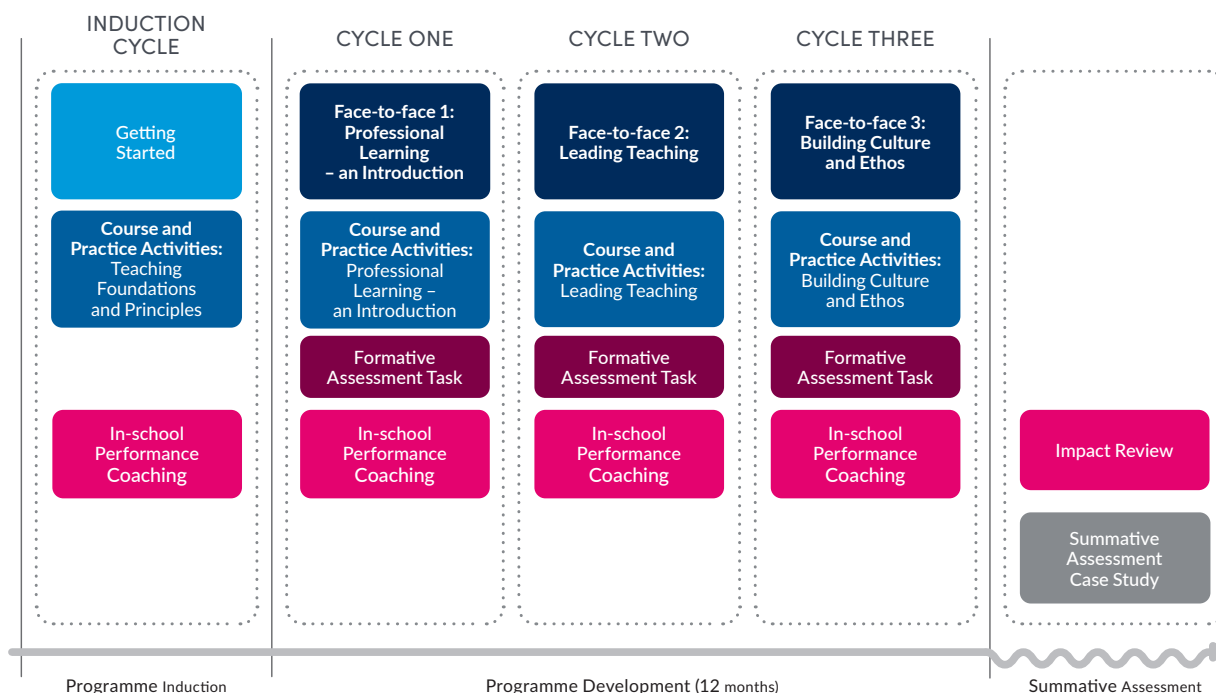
INDUCTION CYCLE

Getting Started

Course and Practice Activities: Teaching Foundations and Principles

In-school Performance Coaching

CYCLE ONE

Face-to-face 1: Professional Learning – an Introduction

Course and Practice Activities: Professional Learning – an Introduction

Formative Assessment Task

In-school Performance Coaching

CYCLE TWO

Face-to-face 2: Leading Teaching

Course and Practice Activities: Leading Teaching

Formative Assessment Task

In-school Performance Coaching

CYCLE THREE

Face-to-face 3: Building Culture and Ethos

Course and Practice Activities: Building Culture and Ethos

Formative Assessment Task

In-school Performance Coaching

Impact Review

Summative Assessment Case Study

Programme Induction

Programme Development (12 months)

Summative Assessment